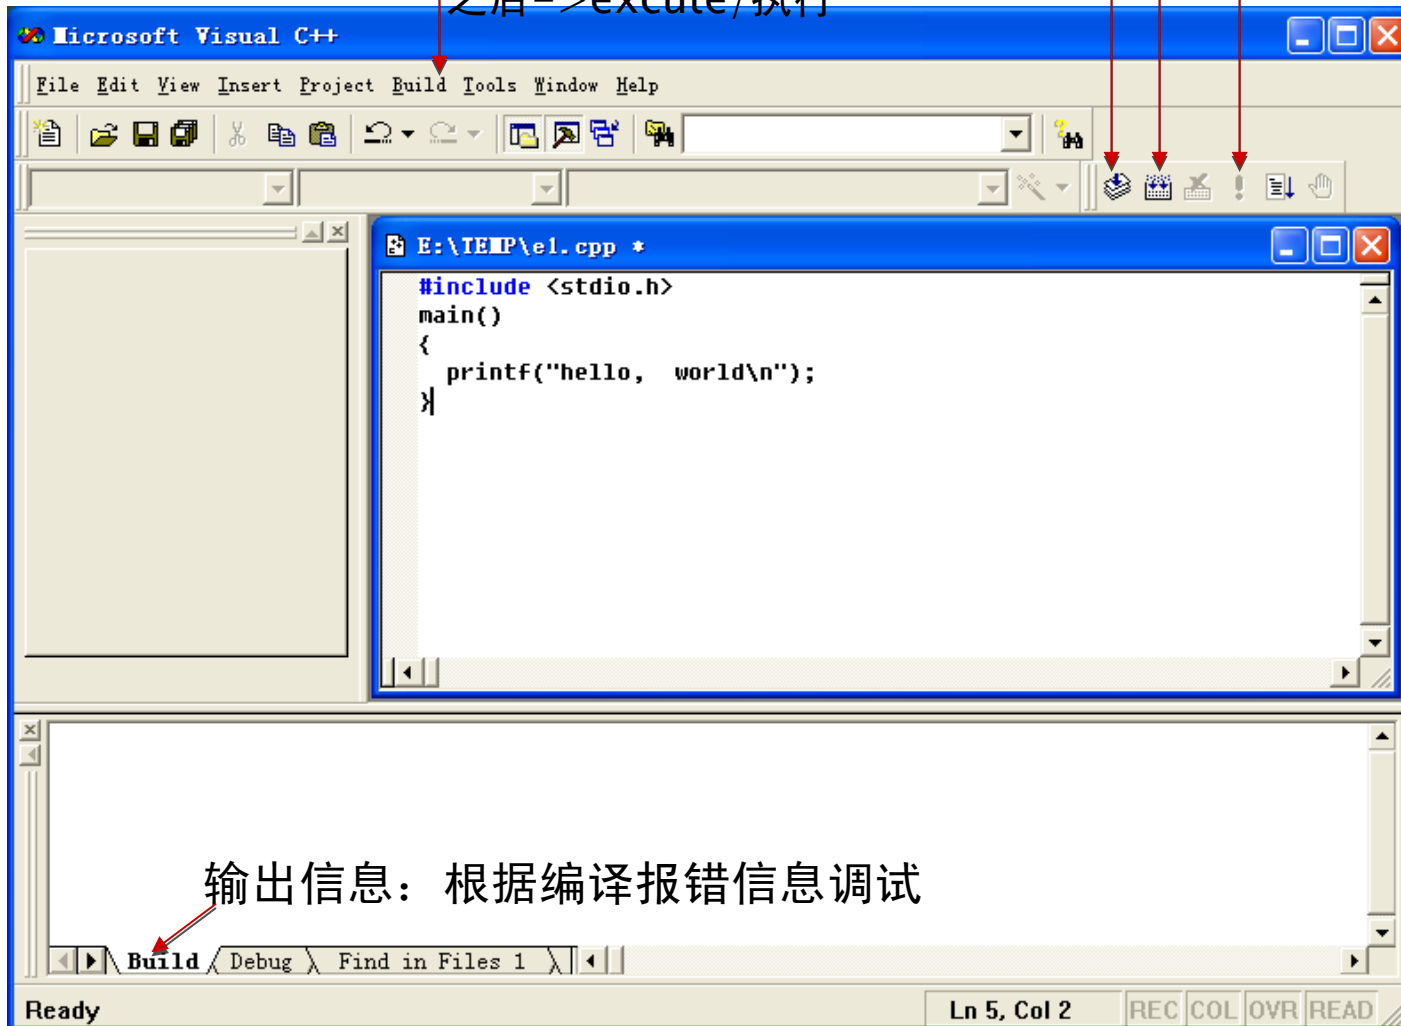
之后->excute/执行

Microsoft Visual C++

File Edit View Insert Project Build Tools Window Help

E:\TEMP\e1.cpp *

#include <stdio.h>
main()
{
  printf("hello,  world\n");
}

输出信息：根据编译报错信息调试

Build Debug Find in Files 1

Ready

Ln 5, Col 2 REC COL OVR READ